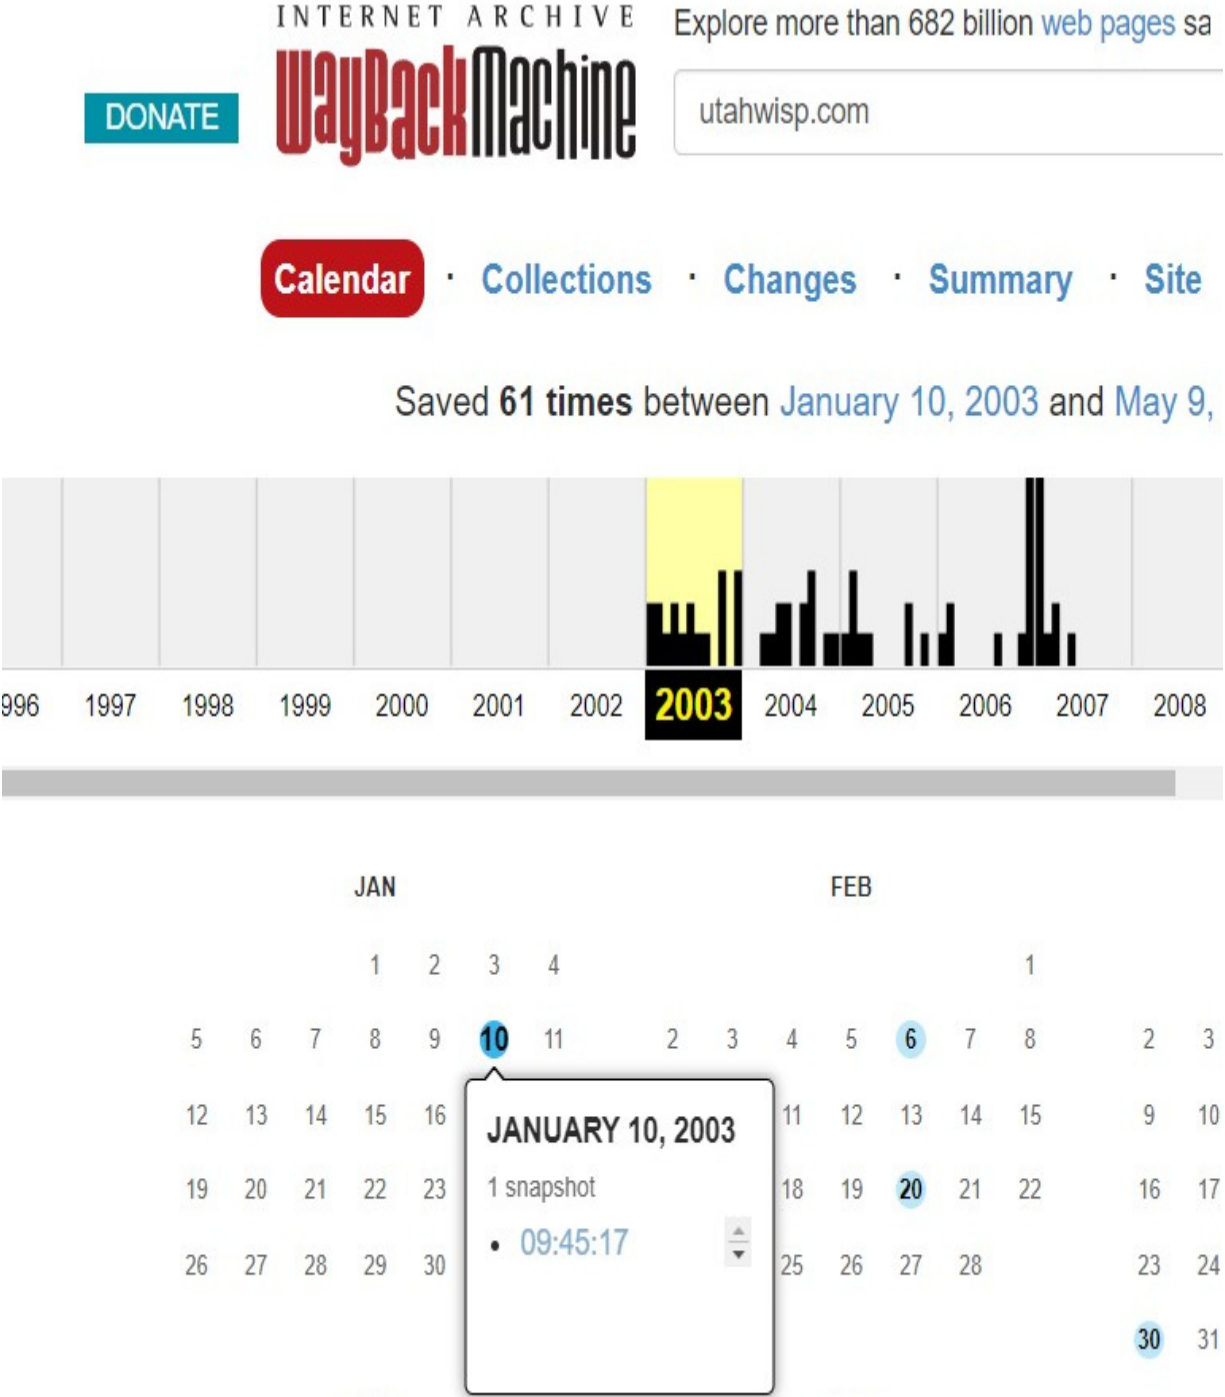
INTERNET ARCHIVE
WayBackMachine

DONATE

Explore more than 682 billion web pages sa

utahwisp.com

Calendar · Collections · Changes · Summary · Site

Saved 61 times between January 10, 2003 and May 9,

996 1997 1998 1999 2000 2001 2002 2003 2004 2005 2006 2007 2008

JAN

1 2 3 4
5 6 7 8 9 10 11
12 13 14 15 16
19 20 21 22 23
26 27 28 29 30

JANUARY 10, 2003
1 snapshot
• 09:45:17

FEB

1
2 3 4 5 6 7 8
11 12 13 14 15
18 19 20 21 22
25 26 27 28

2 3
9 10
16 17
23 24
30 31